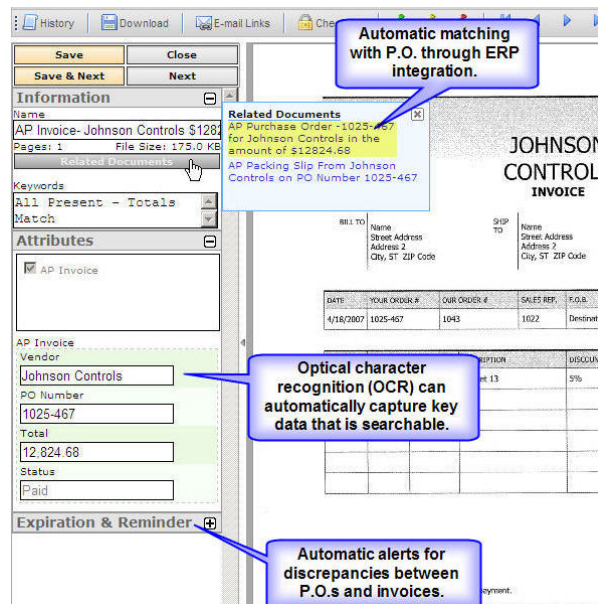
History | Download | E-mail Links | Che

Automatic matching with P.O. through ERP integration.

Save | Close
Save & Next | Next

Information
Name
AP Invoice- Johnson Controls $1282
Pages: 1 File Size: 175.0 KB
Related Documents

Related Documents
AP Purchase Order -1025-467 for Johnson Controls in the amount of $12824.68
AP Packing Slip From Johnson Controls on PO Number 1025-467

Keywords
All Present - Totals Match

Attributes
AP Invoice

AP Invoice
Vendor
Johnson Controls
PO Number
1025-467
Total
12,824.68
Status
Paid

Expiration & Reminder

JOHNSON CONTROL
INVOICE

BILL TO Name Street Address Address 2 City, ST ZIP Code
SHIP TO Name Street Address Address 2 City, ST ZIP Code

| DATE | YOUR ORDER # | OUR ORDER # | SALES REF. | F.O.B. |
|---|---|---|---|---|
| 4/18/2007 | 1025-467 | 1043 | 1022 | Destinat |

RIPTION | DISCOU
et 13 | 5%

Optical character recognition (OCR) can automatically capture key data that is searchable.

Automatic alerts for discrepancies between P.O.s and invoices.

yment.